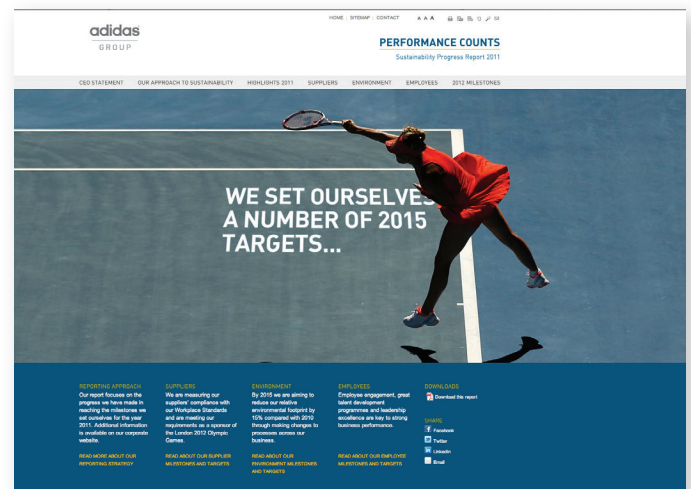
adidas GROUP

HOME | SITEMAP | CONTACT A A A

PERFORMANCE COUNTS
Sustainability Progress Report 2011

CEO STATEMENT OUR APPROACH TO SUSTAINABILITY HIGHLIGHTS 2011 SUPPLIERS ENVIRONMENT EMPLOYEES 2012 MILESTONES

WE SET OURSELVES A NUMBER OF 2015 TARGETS...

REPORTING APPROACH
Our report focuses on the progress we have made in reaching the milestones we set ourselves for the year 2011. Additional information is available on our corporate website.

READ MORE ABOUT OUR REPORTING STRATEGY

SUPPLIERS
We are measuring our suppliers' compliance with our Workplace Standards and are meeting our requirements as a sponsor of the London 2012 Olympic Games.

READ ABOUT OUR SUPPLIER MILESTONES AND TARGETS

ENVIRONMENT
By 2015 we are aiming to reduce our relative environmental footprint by 15% compared with 2010 through making changes to processes across our business.

READ ABOUT OUR ENVIRONMENT MILESTONES AND TARGETS

EMPLOYEES
Employee engagement, great talent development programmes and leadership excellence are key to strong business performance.

READ ABOUT OUR EMPLOYEE MILESTONES AND TARGETS

DOWNLOADS
Download the report

SHARE
Facebook
Twitter
LinkedIn
Email